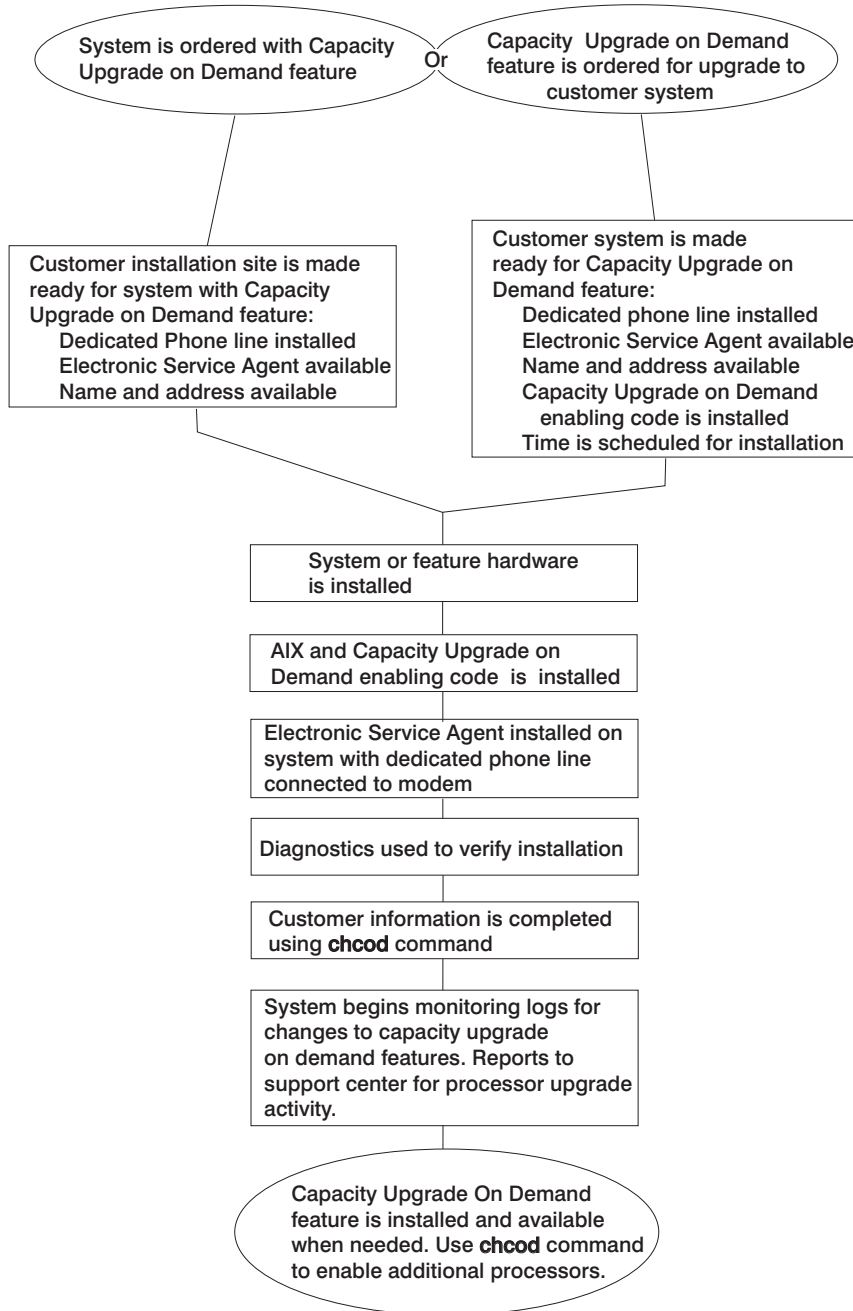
System is ordered with Capacity Upgrade on Demand feature

Or

Capacity Upgrade on Demand feature is ordered for upgrade to customer system

Customer installation site is made ready for system with Capacity Upgrade on Demand feature:
Dedicated Phone line installed
Electronic Service Agent available
Name and address available

Customer system is made ready for Capacity Upgrade on Demand feature:
Dedicated phone line installed
Electronic Service Agent available
Name and address available
Capacity Upgrade on Demand enabling code is installed
Time is scheduled for installation

System or feature hardware is installed

AIX and Capacity Upgrade on Demand enabling code is installed

Electronic Service Agent installed on system with dedicated phone line connected to modem

Diagnostics used to verify installation

Customer information is completed using chcod command

System begins monitoring logs for changes to capacity upgrade on demand features. Reports to support center for processor upgrade activity.

Capacity Upgrade On Demand feature is installed and available when needed. Use chcod command to enable additional processors.